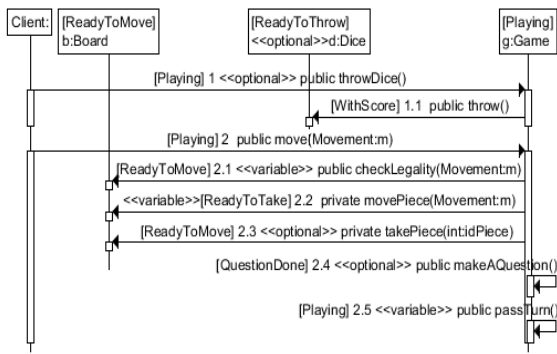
Client:

[ReadyToMove]
b:Board

[ReadyToThrow]
<<optional>>d:Dice

[Playing]
g:Game

[Playing] 1 <<optional>> public throwDice()

[WithScore] 1.1 public throw()

[Playing] 2 public move(Movement:m)

[ReadyToMove] 2.1 <<variable>> public checkLegality(Movement:m)

<<variable>>[ReadyToTake] 2.2 private movePiece(Movement:m)

[ReadyToMove] 2.3 <<optional>> private takePiece(int:idPiece)

[QuestionDone] 2.4 <<optional>> public makeAQuestion()

[Playing] 2.5 <<variable>> public passTurn()